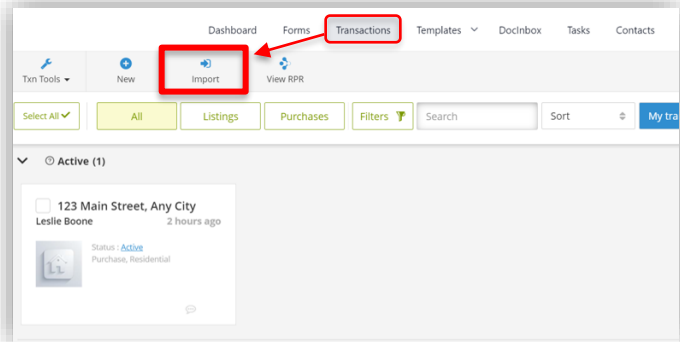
Dashboard Forms Transactions Templates DocInbox Tasks Contacts

Txn Tools New Import View RPR

Select All All Listings Purchases Filters Search Sort My tra

Active (1)

123 Main Street, Any City
Leslie Boone 2 hours ago

Status : Active
Purchase, Residential